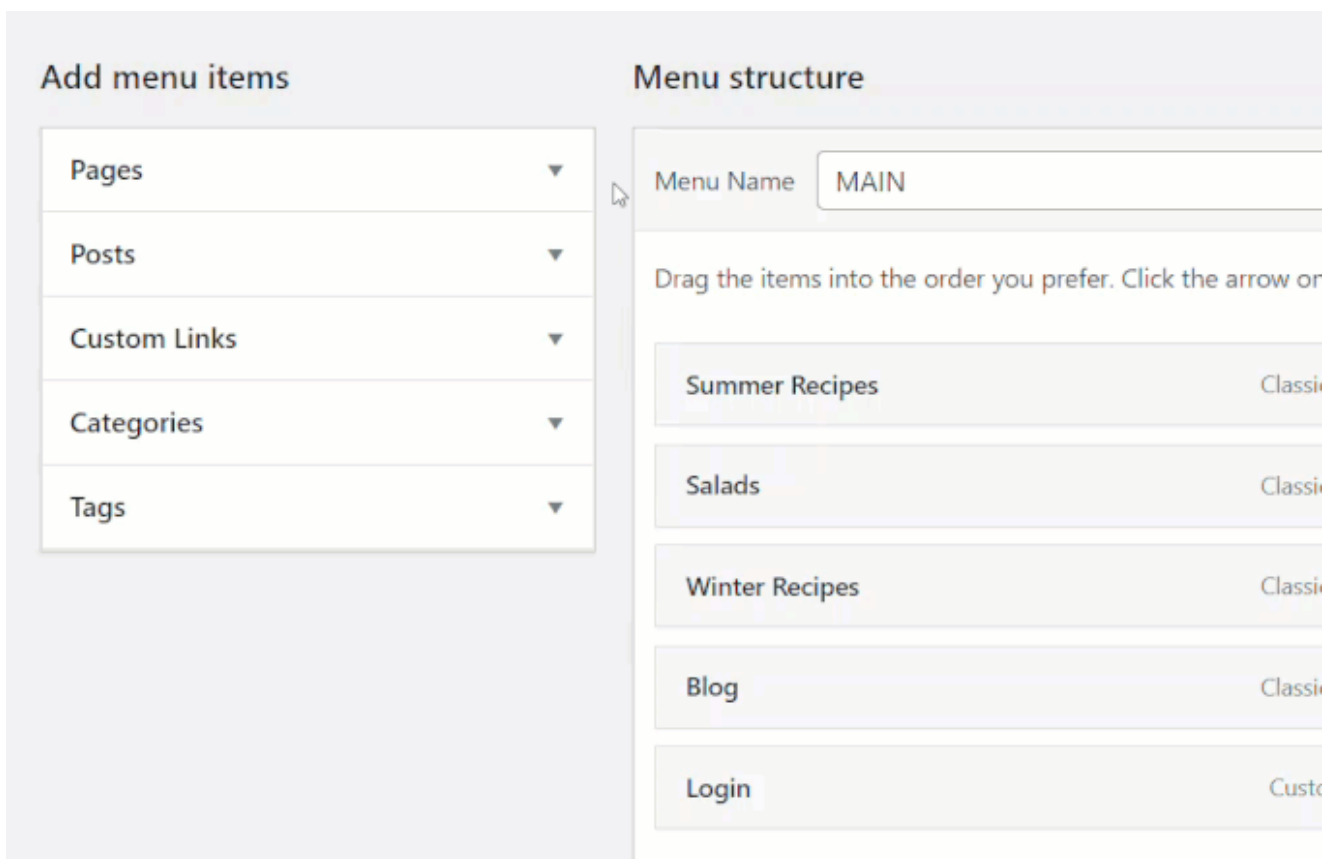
Add menu items

Pages

Posts

Custom Links

Categories

Tags

Menu structure

Menu Name MAIN

Drag the items into the order you prefer. Click the arrow or

Summer Recipes Classi

Salads Classi

Winter Recipes Classi

Blog Classi

Login Custo